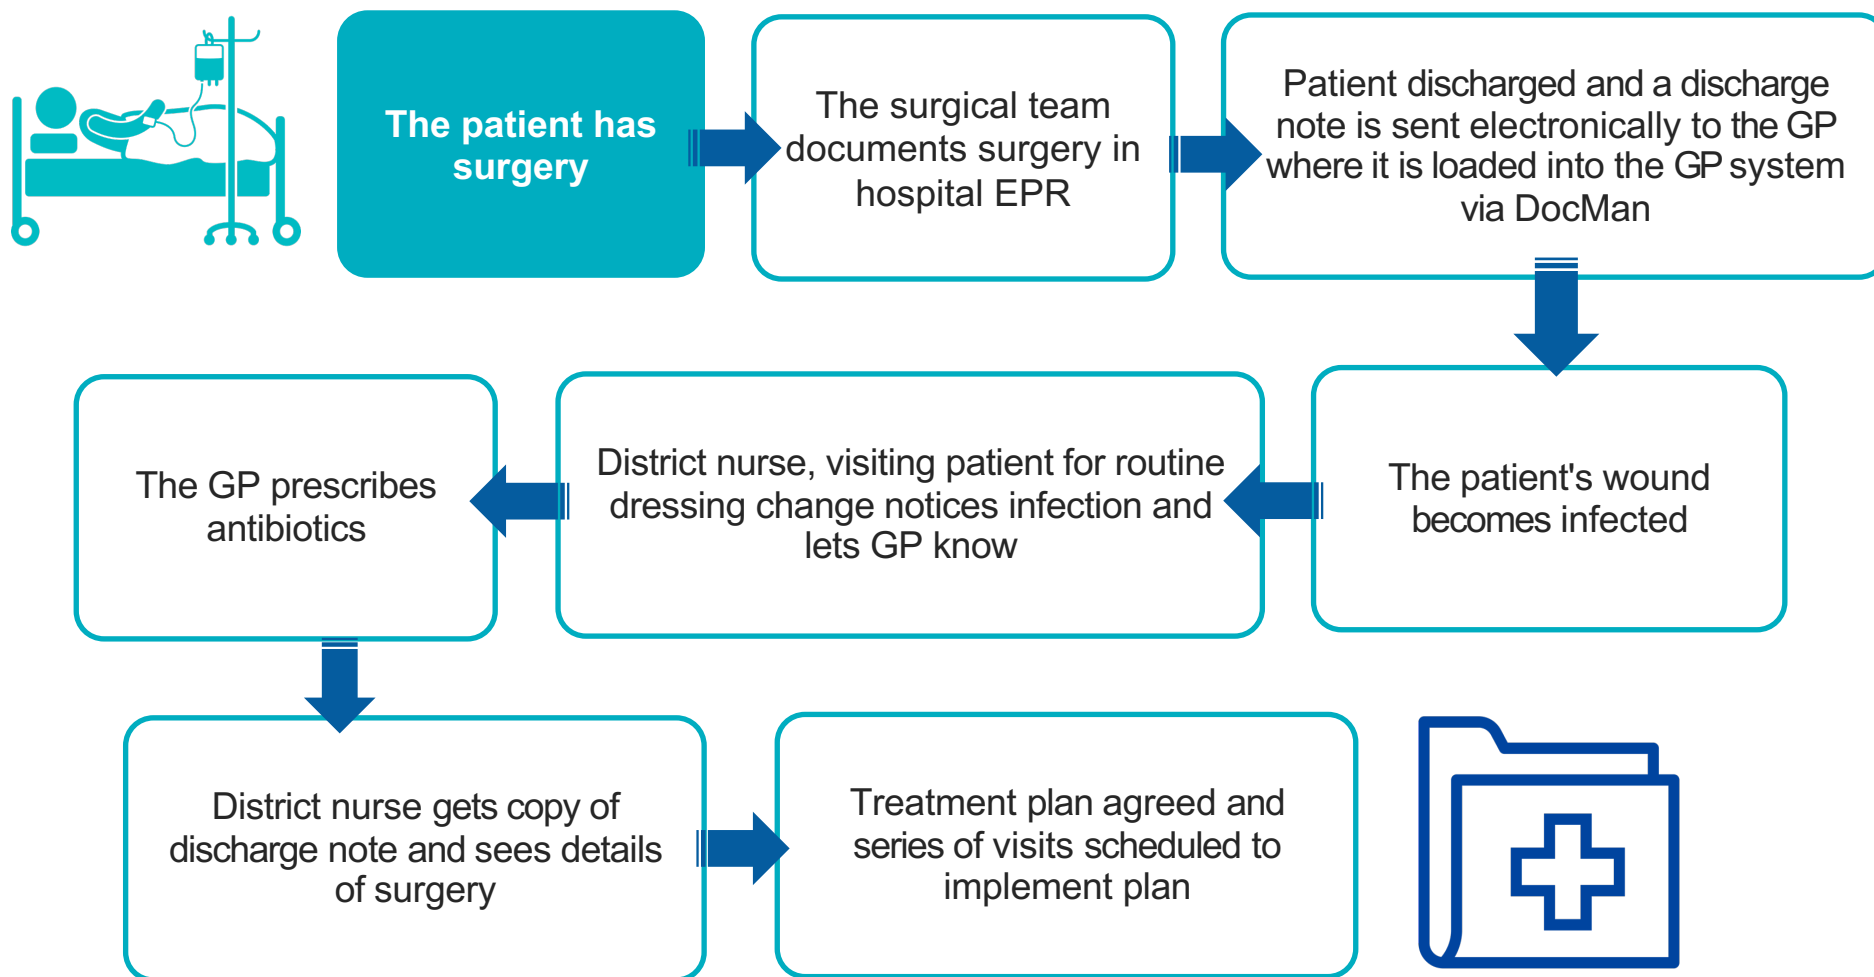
The patient has surgery

The surgical team documents surgery in hospital EPR

Patient discharged and a discharge note is sent electronically to the GP where it is loaded into the GP system via DocMan

The patient's wound becomes infected

District nurse, visiting patient for routine dressing change notices infection and lets GP know

The GP prescribes antibiotics

District nurse gets copy of discharge note and sees details of surgery

Treatment plan agreed and series of visits scheduled to implement plan